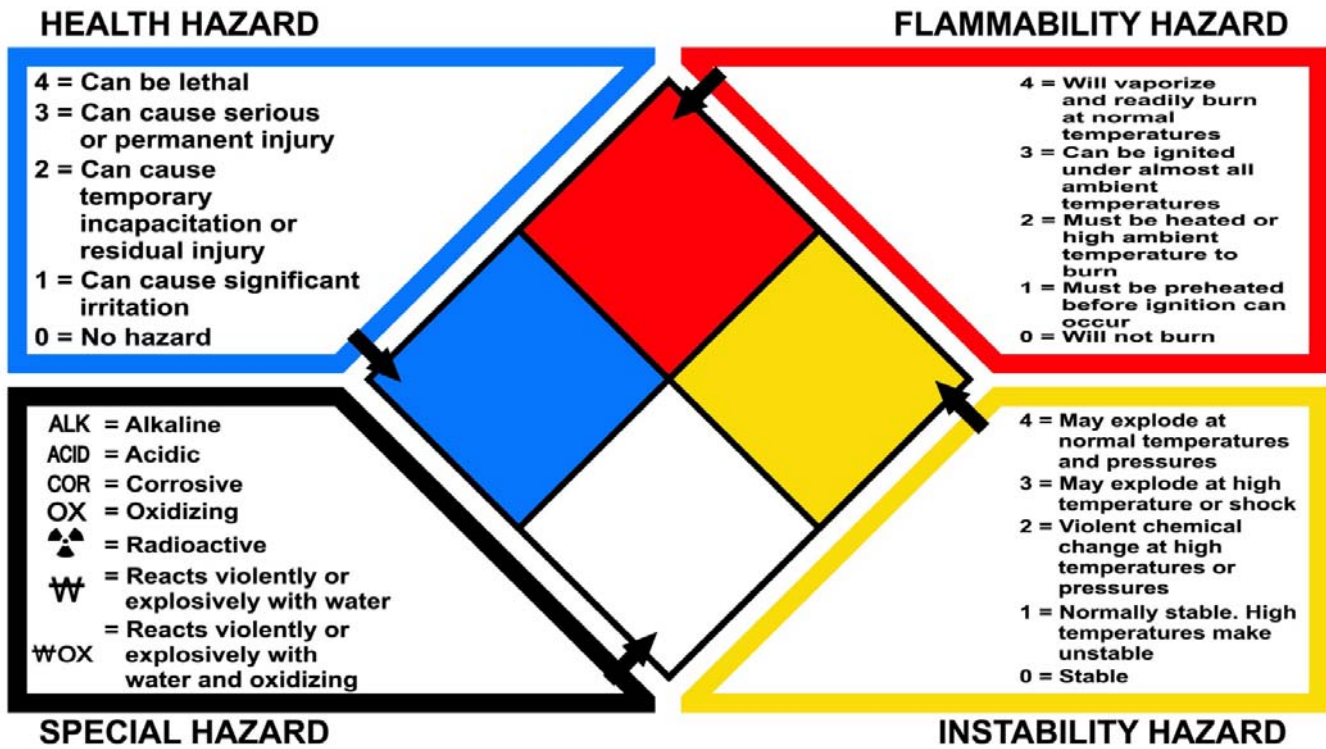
HEALTH HAZARD

4 = Can be lethal
3 = Can cause serious or permanent injury
2 = Can cause temporary incapacitation or residual injury
1 = Can cause significant irritation
0 = No hazard

FLAMMABILITY HAZARD

4 = Will vaporize and readily burn at normal temperatures
3 = Can be ignited under almost all ambient temperatures
2 = Must be heated or high ambient temperature to burn
1 = Must be preheated before ignition can occur
0 = Will not burn

ALK = Alkaline
ACID = Acidic
COR = Corrosive
OX = Oxidizing
= Radioactive
₩ = Reacts violently or explosively with water
₩OX = Reacts violently or explosively with water and oxidizing

4 = May explode at normal temperatures and pressures
3 = May explode at high temperature or shock
2 = Violent chemical change at high temperatures or pressures
1 = Normally stable. High temperatures make unstable
0 = Stable

SPECIAL HAZARD

INSTABILITY HAZARD